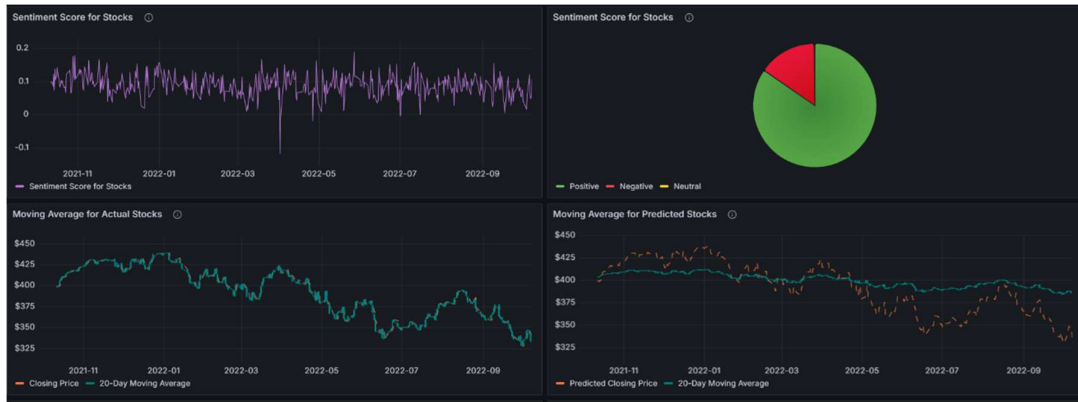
Sentiment Score for Stocks ⓘ

0.2
0.1
0
-0.1

2021-11 2022-01 2022-03 2022-05 2022-07 2022-09

Sentiment Score for Stocks

Sentiment Score for Stocks ⓘ

Positive Negative Neutral

Moving Average for Actual Stocks ⓘ

$450
$425
$400
$375
$350
$325

2021-11 2022-01 2022-03 2022-05 2022-07 2022-09

Closing Price 20-Day Moving Average

Moving Average for Predicted Stocks ⓘ

$450
$425
$400
$375
$350
$325

2021-11 2022-01 2022-03 2022-05 2022-07 2022-09

Predicted Closing Price 20-Day Moving Average